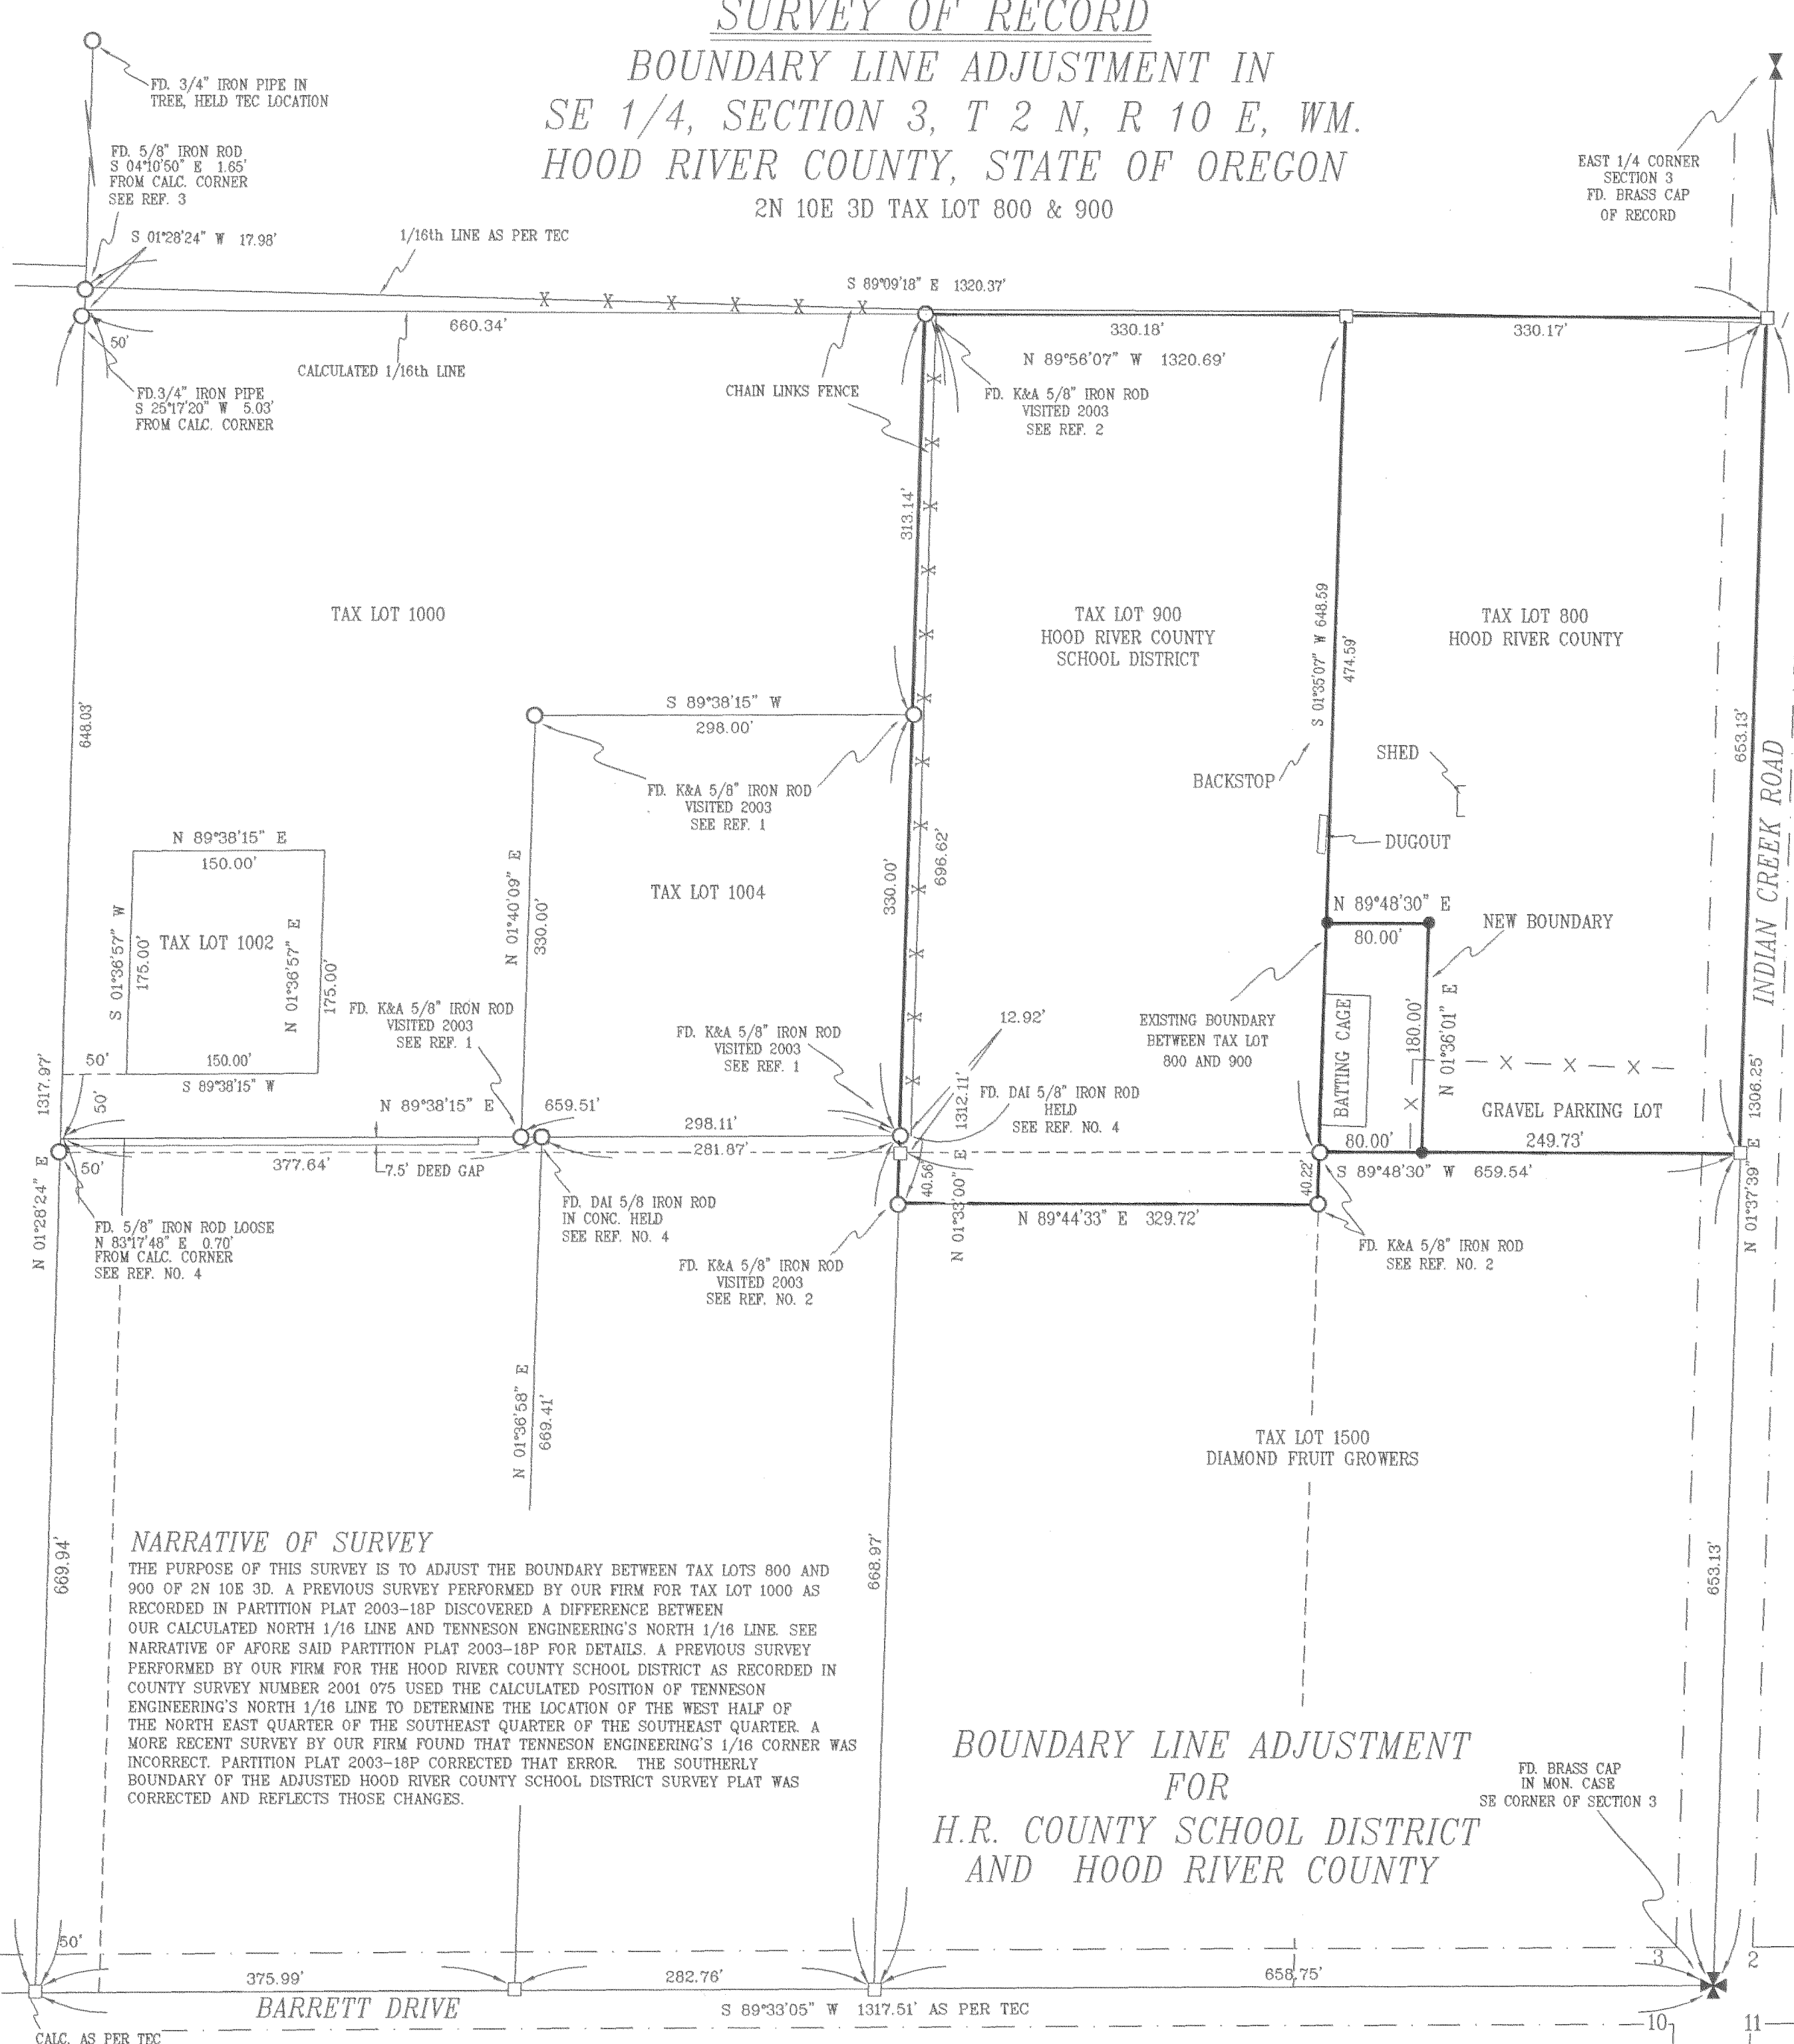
SURVEY OF RECORD
BOUNDARY LINE ADJUSTMENT IN
SE 1/4, SECTION 3, T 2 N, R 10 E, WM.
HOOD RIVER COUNTY, STATE OF OREGON
2N 10E 3D TAX LOT 800 & 900

FD. 3/4" IRON PIPE IN TREE, HELD TEC LOCATION

FD. 5/8" IRON ROD S 04°10'50" E 1.65' FROM CALC. CORNER SEE REF. 3

S 01°28'24" W 17.98'

1/16th LINE AS PER TEC

EAST 1/4 CORNER SECTION 3 FD. BRASS CAP OF RECORD

S 89°09'18" E 1320.37'

660.34'

50'

330.18'

330.17'

N 89°56'07" W 1320.69'

CALCULATED 1/16th LINE

FD.3/4" IRON PIPE S 25°17'20" W 5.03' FROM CALC. CORNER

CHAIN LINKS FENCE

FD. K&A 5/8" IRON ROD VISITED 2003 SEE REF. 2

313.14'

TAX LOT 1000

TAX LOT 900
HOOD RIVER COUNTY
SCHOOL DISTRICT

S 01°35'07" W 648.59

474.59'

TAX LOT 800
HOOD RIVER COUNTY

648.03'

S 89°38'15" W
298.00'

FD. K&A 5/8" IRON ROD VISITED 2003 SEE REF. 1

BACKSTOP

SHED

653.13'

INDIAN CREEK ROAD

N 89°38'15" E
150.00'

DUGOUT

330.00'

696.62'

TAX LOT 1004

N 01°40'09" E

330.00'

S 01°36'57" W

175.00'

TAX LOT 1002

N 01°36'57" E

175.00'

N 89°48'30" E
80.00'

NEW BOUNDARY

FD. K&A 5/8" IRON ROD VISITED 2003 SEE REF. 1

FD. K&A 5/8" IRON ROD VISITED 2003 SEE REF. 1

12.92'

EXISTING BOUNDARY BETWEEN TAX LOT 800 AND 900

BATTING CAGE

180.00'

N 01°36'01" E

50'

150.00'

S 89°38'15" W

1317.97'

50'

N 89°38'15" E

659.51'

298.11'

1312.11'

FD. DAI 5/8" IRON ROD HELD SEE REF. NO. 4

GRAVEL PARKING LOT

1306.25'

80.00'

249.73'

281.87'

377.64'

7.5' DEED GAP

50'

S 89°48'30" W 659.54'

40.56'

N 01°33'00" E

40.22'

N 89°44'33" E 329.72'

N 01°28'24" E

N 01°37'39" E

FD. 5/8" IRON ROD LOOSE N 83°17'48" E 0.70' FROM CALC. CORNER SEE REF. NO. 4

FD. DAI 5/8 IRON ROD IN CONC. HELD SEE REF. NO. 4

FD. K&A 5/8" IRON ROD VISITED 2003 SEE REF. NO. 2

FD. K&A 5/8" IRON ROD SEE REF. NO. 2

N 01°36'58" E

669.41'

TAX LOT 1500
DIAMOND FRUIT GROWERS

NARRATIVE OF SURVEY
THE PURPOSE OF THIS SURVEY IS TO ADJUST THE BOUNDARY BETWEEN TAX LOTS 800 AND 900 OF 2N 10E 3D. A PREVIOUS SURVEY PERFORMED BY OUR FIRM FOR TAX LOT 1000 AS RECORDED IN PARTITION PLAT 2003-18P DISCOVERED A DIFFERENCE BETWEEN OUR CALCULATED NORTH 1/16 LINE AND TENNESON ENGINEERING'S NORTH 1/16 LINE. SEE NARRATIVE OF AFORE SAID PARTITION PLAT 2003-18P FOR DETAILS. A PREVIOUS SURVEY PERFORMED BY OUR FIRM FOR THE HOOD RIVER COUNTY SCHOOL DISTRICT AS RECORDED IN COUNTY SURVEY NUMBER 2001 075 USED THE CALCULATED POSITION OF TENNESON ENGINEERING'S NORTH 1/16 LINE TO DETERMINE THE LOCATION OF THE WEST HALF OF THE NORTH EAST QUARTER OF THE SOUTHEAST QUARTER OF THE SOUTHEAST QUARTER. A MORE RECENT SURVEY BY OUR FIRM FOUND THAT TENNESON ENGINEERING'S 1/16 CORNER WAS INCORRECT. PARTITION PLAT 2003-18P CORRECTED THAT ERROR. THE SOUTHERLY BOUNDARY OF THE ADJUSTED HOOD RIVER COUNTY SCHOOL DISTRICT SURVEY PLAT WAS CORRECTED AND REFLECTS THOSE CHANGES.

669.94'

668.97'

653.13'

BOUNDARY LINE ADJUSTMENT
FOR
H.R. COUNTY SCHOOL DISTRICT
AND HOOD RIVER COUNTY

FD. BRASS CAP IN MON. CASE SE CORNER OF SECTION 3

50'

3

2

375.99'

282.76'

658.75'

BARRETT DRIVE

S 89°33'05" W 1317.51' AS PER TEC

CALC. AS PER TEC

10

11